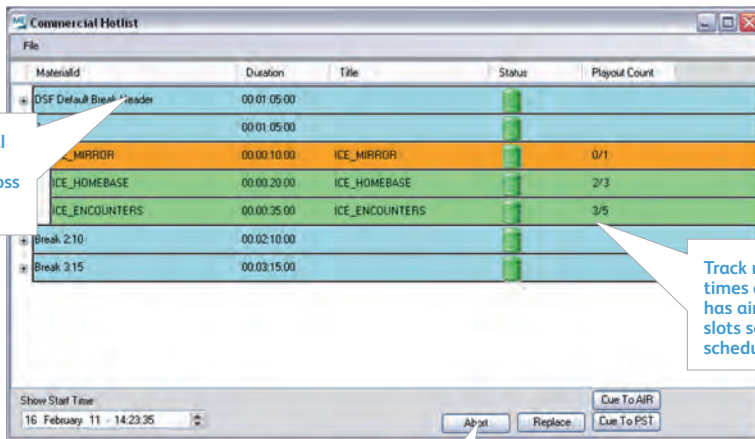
Commercial Hotlist

File

| MaterialId | Duration | Title | Status | Playout Count |
|---|---|---|---|---|
| DSF Default Break Header | 00:01:05:00 | | | |
| | 00:01:05:00 | | | |
| ICE_MIRROR | 00:00:10:00 | ICE_MIRROR | | 0/1 |
| ICE_HOMEBASE | 00:00:20:00 | ICE_HOMEBASE | | 2/3 |
| ICE_ENCOUNTERS | 00:00:35:00 | ICE_ENCOUNTERS | | 3/5 |
| Break 2:10 | 00:02:10:00 | | | |
| Break 3:15 | 00:03:15:00 | | | |

l

oss

Track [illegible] times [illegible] has ai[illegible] slots s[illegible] sched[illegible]

Show Start Time

16 February 11 - 14:23:35

Abort

Replace

Cue To AIR

Cue To PST